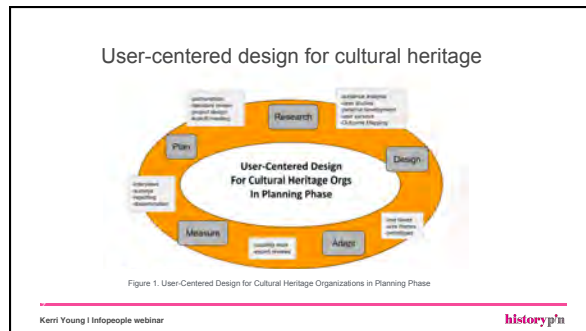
User-centered design for cultural heritage

Research

Plan

Design

Measure

Adapt

User-Centered Design For Cultural Heritage Orgs In Planning Phase

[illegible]

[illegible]

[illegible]

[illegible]

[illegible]

Figure 1. User-Centered Design for Cultural Heritage Organizations in Planning Phase

Kerri Young | Infopeople webinar

historypin